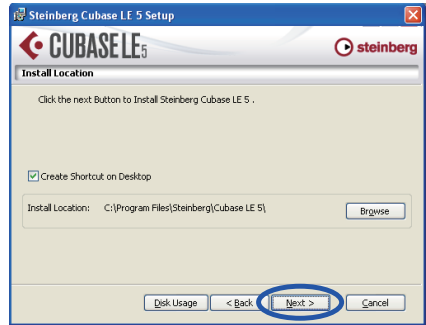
Steinberg Cubase LE 5 Setup

CUBASE LE 5

steinberg

Install Location

Click the next Button to Install Steinberg Cubase LE 5 .

Create Shortcut on Desktop

Install Location: C:\Program Files\Steinberg\Cubase LE 5\

Browse

Disk Usage

< Back

Next >

Cancel